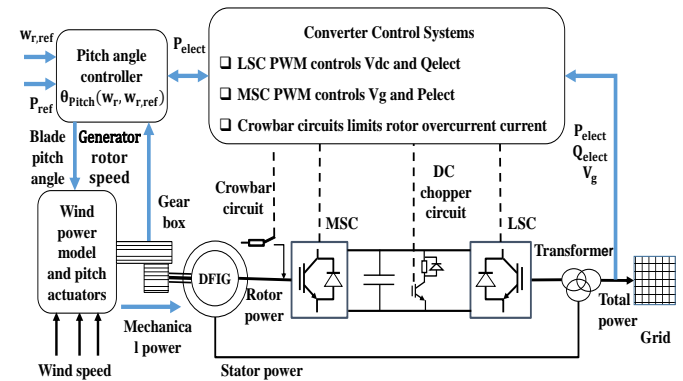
$w_{r,ref}$

$P_{ref}$

Pitch angle controller
$\theta_{Pitch}(w_r, w_{r,ref})$

$P_{elect}$

Converter Control Systems
❑ LSC PWM controls Vdc and Qelect
❑ MSC PWM controls Vg and Pelect
❑ Crowbar circuits limits rotor overcurrent current

Blade pitch angle

Generator rotor speed

$P_{elect}$
$Q_{elect}$
$V_g$

Wind power model and pitch actuators

Gear box

Crowbar circuit

MSC

DC chopper circuit

LSC

Transformer

DFIG

Rotor power

Total power

Grid

Mechanical power

Wind speed

Stator power